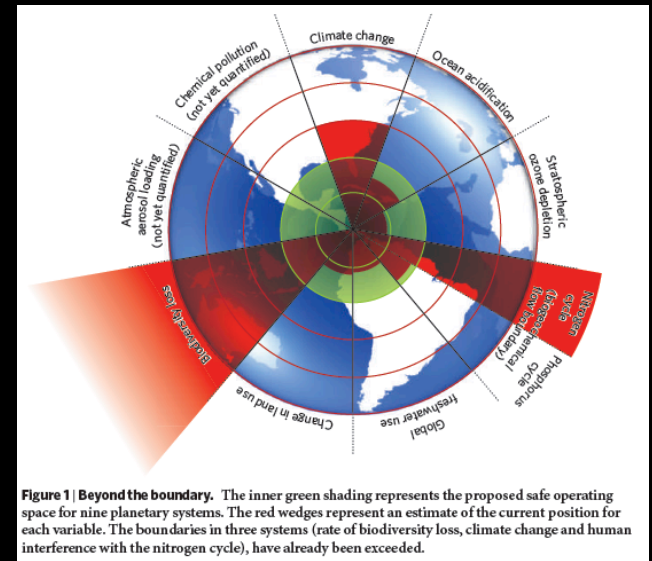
Climate change

Ocean acidification

Stratospheric ozone depletion

Nitrogen cycle (biogeochemical flow boundary)

Phosphorus cycle

Global freshwater use

Change in land use

Biodiversity loss

Atmospheric aerosol loading (not yet quantified)

Chemical pollution (not yet quantified)

Figure 1 | Beyond the boundary. The inner green shading represents the proposed safe operating space for nine planetary systems. The red wedges represent an estimate of the current position for each variable. The boundaries in three systems (rate of biodiversity loss, climate change and human interference with the nitrogen cycle), have already been exceeded.